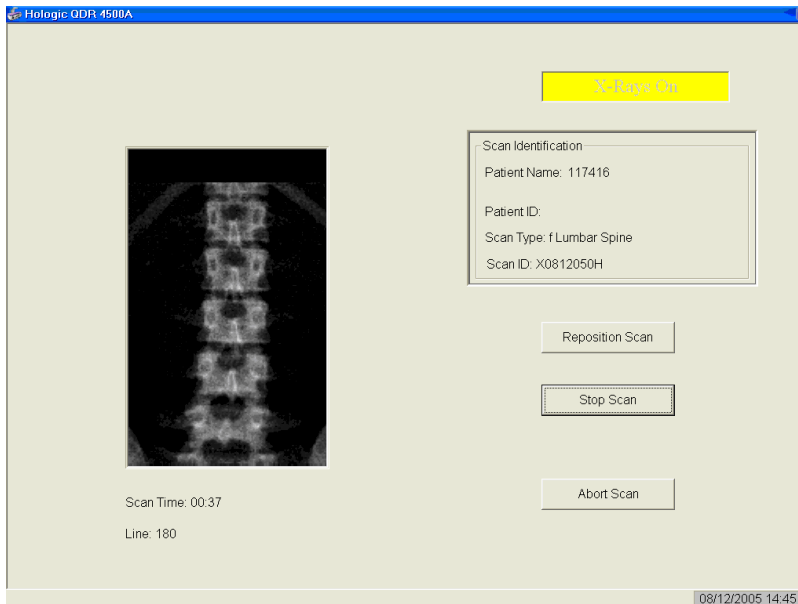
Hologic QDR 4500A

X-Rays On

Scan Identification

Patient Name: 117416

Patient ID:

Scan Type: f Lumbar Spine

Scan ID: X0812050H

Reposition Scan

Stop Scan

Abort Scan

Scan Time: 00:37

Line: 180

08/12/2005 14:45